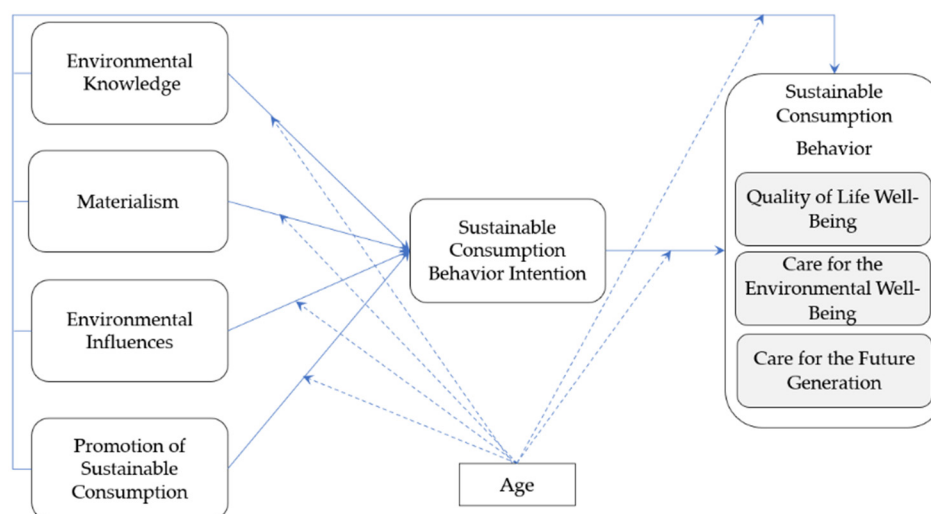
Environmental Knowledge

Materialism

Environmental Influences

Promotion of Sustainable Consumption

Sustainable Consumption Behavior Intention

Age

Sustainable Consumption Behavior

Quality of Life Well-Being

Care for the Environmental Well-Being

Care for the Future Generation